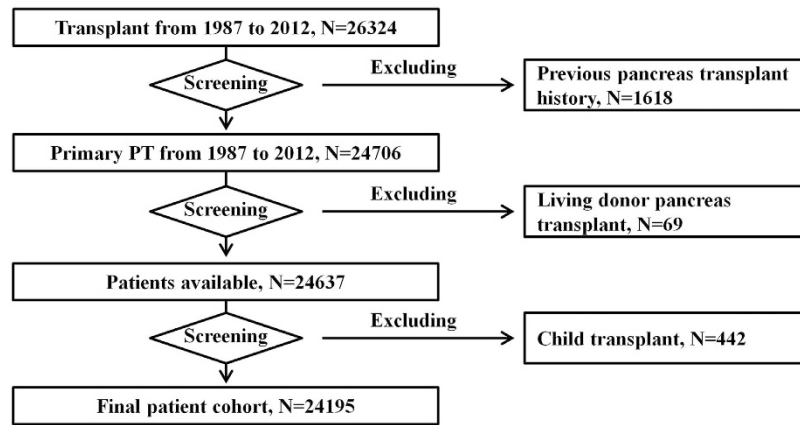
Transplant from 1987 to 2012, N=26324

Screening

Excluding

Previous pancreas transplant history, N=1618

Primary PT from 1987 to 2012, N=24706

Screening

Excluding

Living donor pancreas transplant, N=69

Patients available, N=24637

Screening

Excluding

Child transplant, N=442

Final patient cohort, N=24195